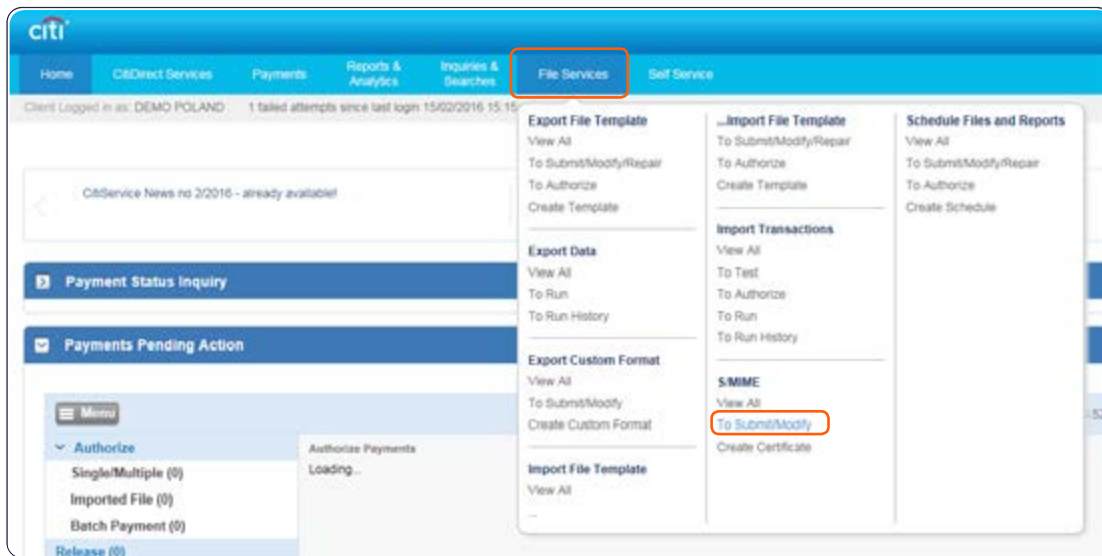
citi

Home CitiDirect Services Payments Reports & Analytics Inquiries & Searches File Services Self Service

Client Logged in as: DEMO POLAND 1 failed attempts since last login 15/02/2016 15:15

CitiService News no 2/2016 - already available!

Payment Status Inquiry

Payments Pending Action

Menu

Authorize
Single/Multiple (0)
Imported File (0)
Batch Payment (0)
Release (0)

Authorize Payments
Loading...

Export File Template
View All
To Submit/Modify/Repair
To Authorize
Create Template

Export Data
View All
To Run
To Run History

Export Custom Format
View All
To Submit/Modify
Create Custom Format

Import File Template
View All

...Import File Template
To Submit/Modify/Repair
To Authorize
Create Template

Import Transactions
View All
To Test
To Authorize
To Run
To Run History

S/MIME
View All
To Submit/Modify
Create Certificate

Schedule Files and Reports
View All
To Submit/Modify/Repair
To Authorize
Create Schedule